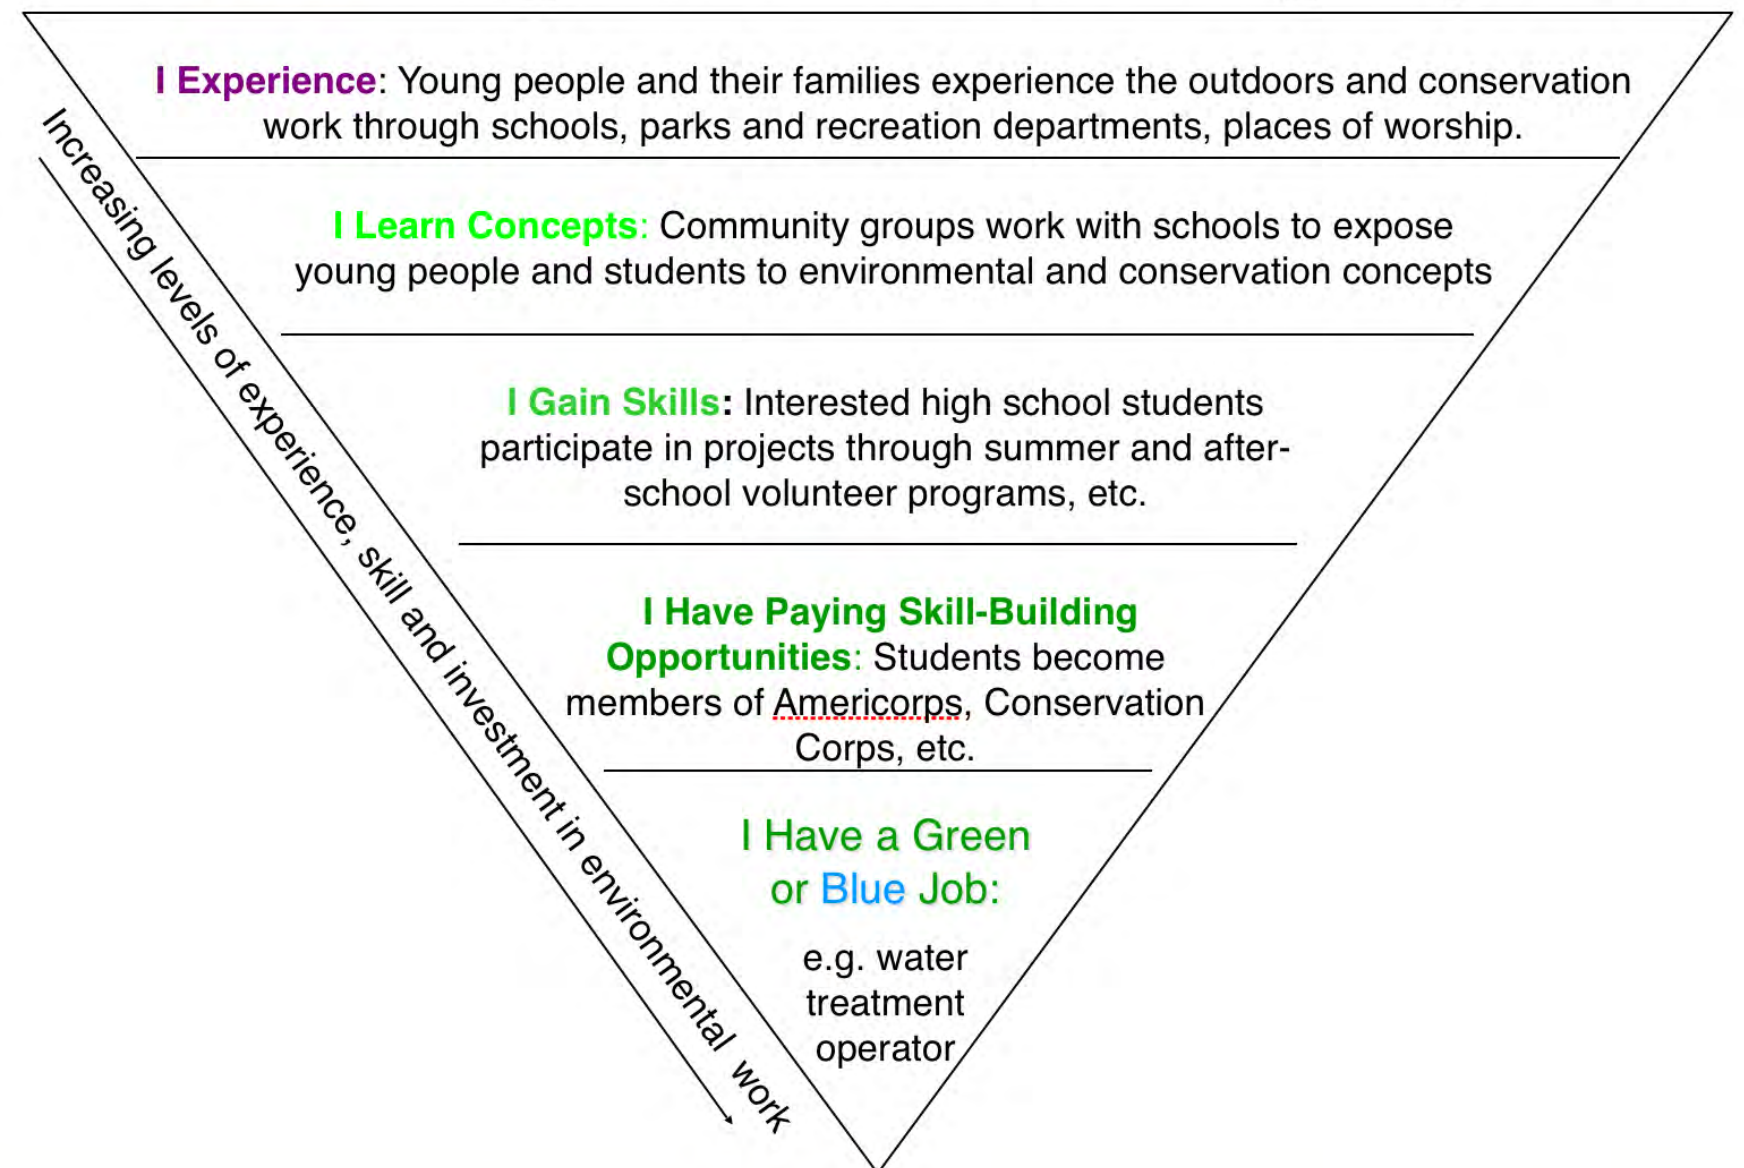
I Experience: Young people and their families experience the outdoors and conservation work through schools, parks and recreation departments, places of worship.

I Learn Concepts: Community groups work with schools to expose young people and students to environmental and conservation concepts

I Gain Skills: Interested high school students participate in projects through summer and after-school volunteer programs, etc.

I Have Paying Skill-Building Opportunities: Students become members of Americorps, Conservation Corps, etc.

I Have a Green or Blue Job:

e.g. water treatment operator

Increasing levels of experience, skill and investment in environmental work